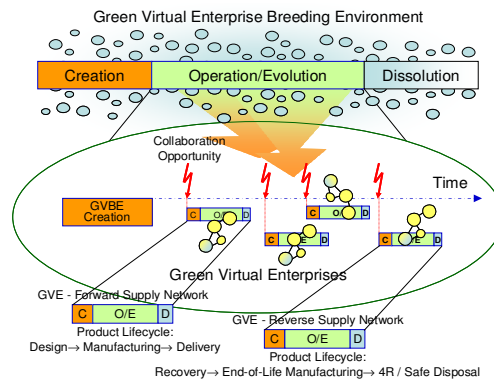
Green Virtual Enterprise Breeding Environment

Creation

Operation/Evolution

Dissolution

Collaboration Opportunity

Time

GVBE Creation

C O/E D

C D

C E D

C E D

Green Virtual Enterprises

GVE - Forward Supply Network

C O/E D

Product Lifecycle:
Design→ Manufacturing→ Delivery

GVE - Reverse Supply Network

C O/E D

Product Lifecycle:
Recovery→ End-of-Life Manufacturing→ 4R / Safe Disposal